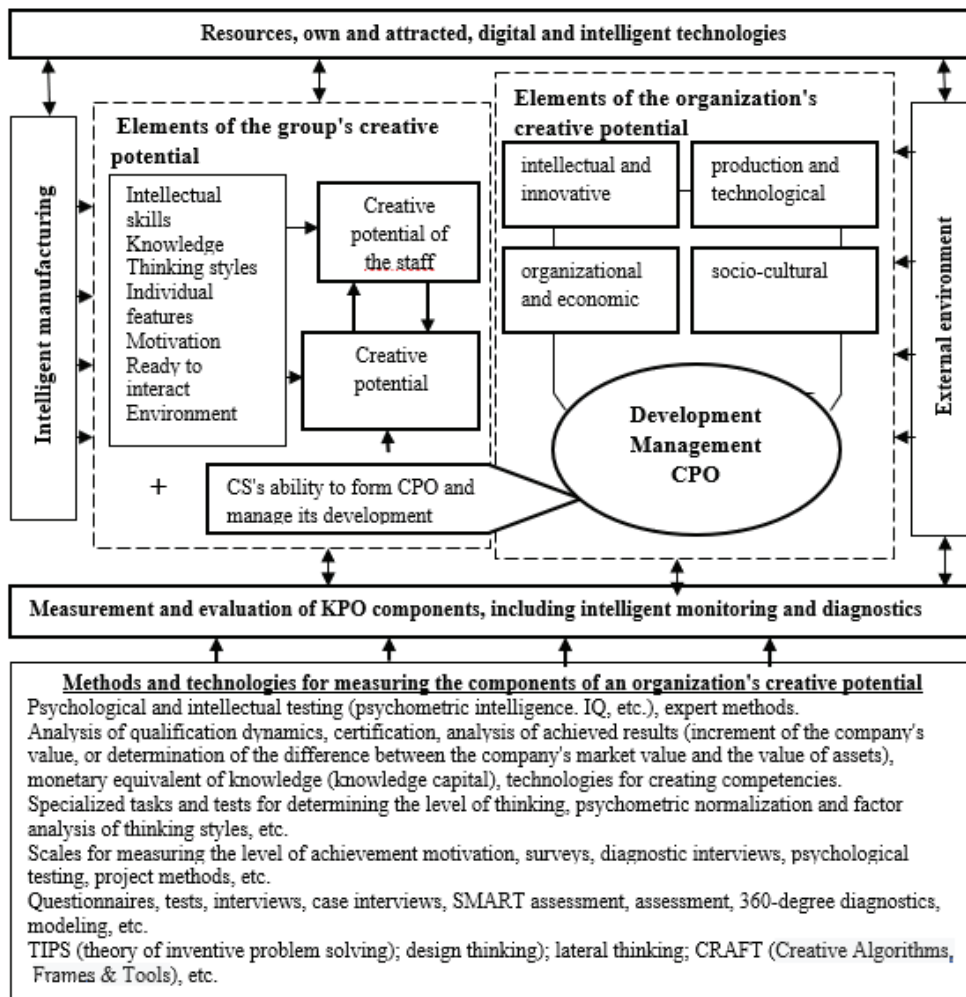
Resources, own and attracted, digital and intelligent technologies

Intelligent manufacturing

Elements of the group's creative potential

Intellectual skills
Knowledge
Thinking styles
Individual features
Motivation
Ready to interact
Environment

Creative potential of the staff

Creative potential

+

CS's ability to form CPO and manage its development

Elements of the organization's creative potential

intellectual and innovative

production and technological

organizational and economic

socio-cultural

Development Management CPO

External environment

Measurement and evaluation of KPO components, including intelligent monitoring and diagnostics

Methods and technologies for measuring the components of an organization's creative potential
Psychological and intellectual testing (psychometric intelligence. IQ, etc.), expert methods.
Analysis of qualification dynamics, certification, analysis of achieved results (increment of the company's value, or determination of the difference between the company's market value and the value of assets), monetary equivalent of knowledge (knowledge capital), technologies for creating competencies.
Specialized tasks and tests for determining the level of thinking, psychometric normalization and factor analysis of thinking styles, etc.
Scales for measuring the level of achievement motivation, surveys, diagnostic interviews, psychological testing, project methods, etc.
Questionnaires, tests, interviews, case interviews, SMART assessment, assessment, 360-degree diagnostics, modeling, etc.
TIPS (theory of inventive problem solving); design thinking); lateral thinking; CRAFT (Creative Algorithms, Frames & Tools), etc.